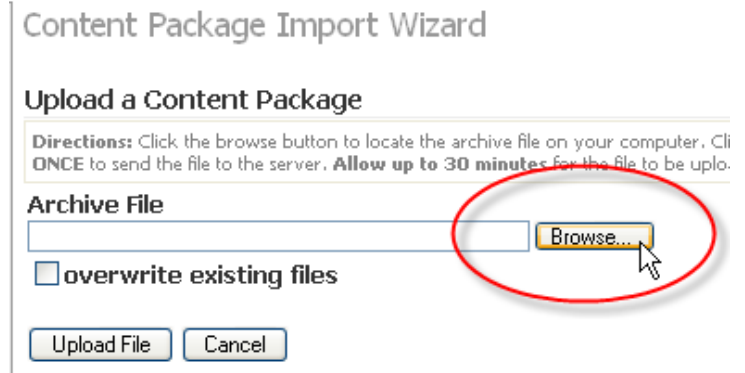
Content Package Import Wizard

Upload a Content Package

Directions: Click the browse button to locate the archive file on your computer. Cli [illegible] ONCE to send the file to the server. Allow up to 30 minutes for the file to be uplo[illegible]

Archive File

Browse...

overwrite existing files

Upload File Cancel